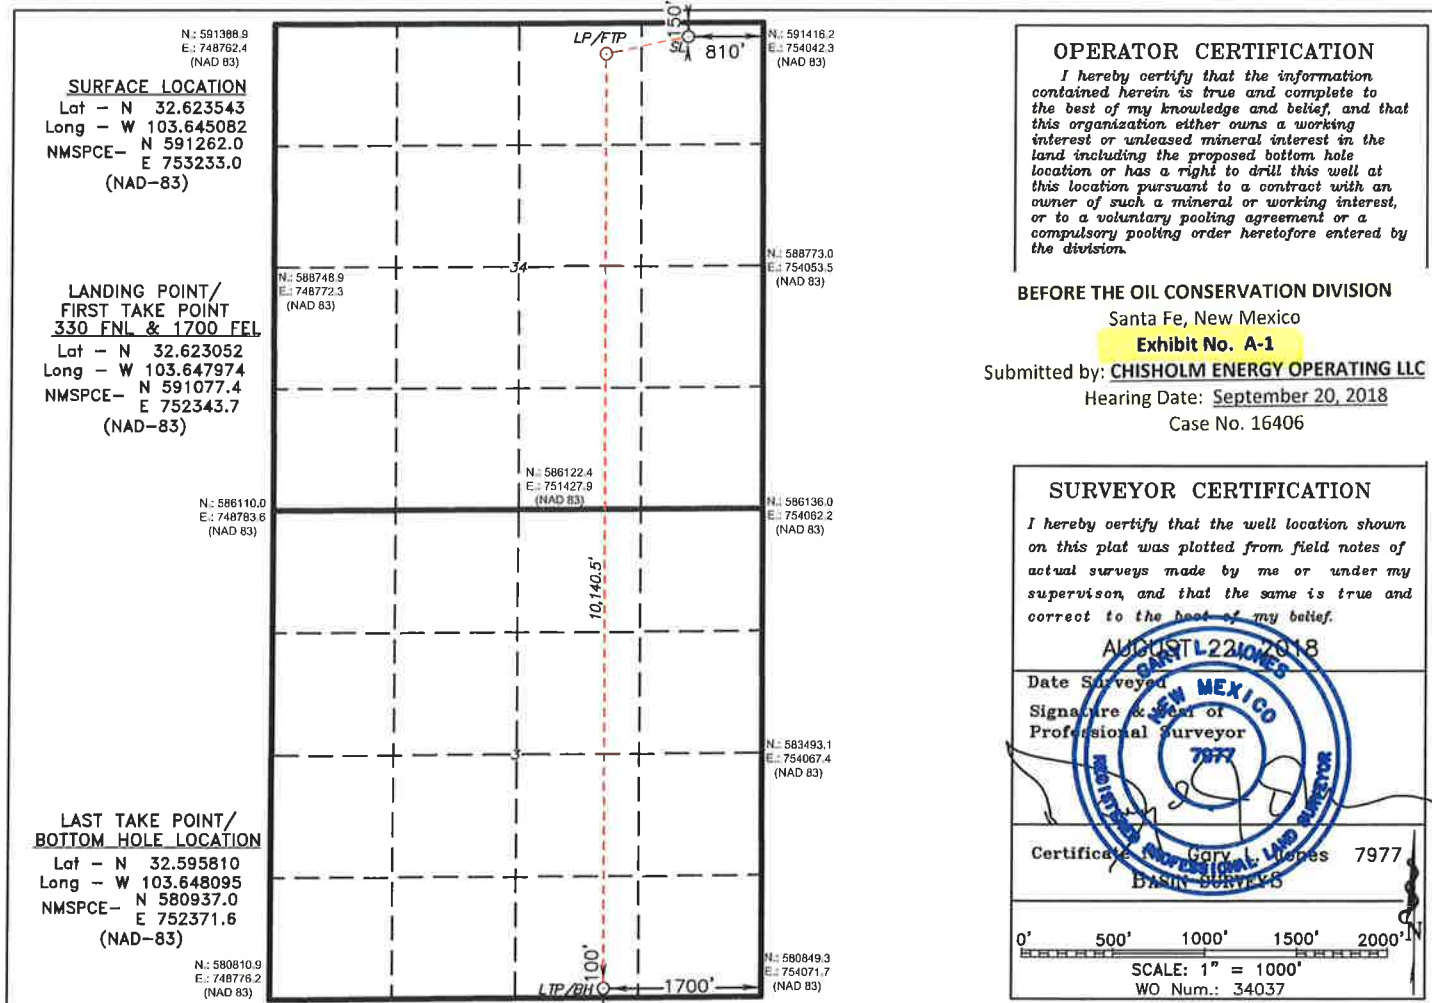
N.: 591388.9
E.: 748762.4
(NAD 83)

SURFACE LOCATION
Lat – N 32.623543
Long – W 103.645082
NMSPCE– N 591262.0
E 753233.0
(NAD–83)

LANDING POINT/
FIRST TAKE POINT
330 FNL & 1700 FEL
Lat – N 32.623052
Long – W 103.647974
NMSPCE– N 591077.4
E 752343.7
(NAD–83)

N.: 586110.0
E.: 748783.6
(NAD 83)

LAST TAKE POINT/
BOTTOM HOLE LOCATION
Lat – N 32.595810
Long – W 103.648095
NMSPCE– N 580937.0
E 752371.6
(NAD–83)

N.: 580810.9
E.: 748776.2
(NAD 83)

150'
LP/FTP
SL
810'
N.: 591416.2
E.: 754042.3
(NAD 83)

N.: 588748.9
E.: 748772.3
(NAD 83)

34

N.: 588773.0
E.: 754053.5
(NAD 83)

N.: 586122.4
E.: 751427.9
(NAD 83)

N.: 586136.0
E.: 754062.2
(NAD 83)

10,140.5'

3

N.: 583493.1
E.: 754067.4
(NAD 83)

100'
LTP/BH
1700'
N.: 580849.3
E.: 754071.7
(NAD 83)

OPERATOR CERTIFICATION
I hereby certify that the information contained herein is true and complete to the best of my knowledge and belief, and that this organization either owns a working interest or unleased mineral interest in the land including the proposed bottom hole location or has a right to drill this well at this location pursuant to a contract with an owner of such a mineral or working interest, or to a voluntary pooling agreement or a compulsory pooling order heretofore entered by the division.

BEFORE THE OIL CONSERVATION DIVISION
Santa Fe, New Mexico
Exhibit No. A-1
Submitted by: CHISHOLM ENERGY OPERATING LLC
Hearing Date: September 20, 2018
Case No. 16406

SURVEYOR CERTIFICATION
I hereby certify that the well location shown on this plat was plotted from field notes of actual surveys made by me or under my supervison, and that the same is true and correct to the best of my belief.

AUGUST 22, 2018
Date Surveyed
Signature & Seal of Professional Surveyor

GARY L. JONES
NEW MEXICO
7977
REGISTERED PROFESSIONAL LAND SURVEYOR

Certificate Gary L. Jones 7977
BASIN SURVEYS

0' 500' 1000' 1500' 2000'
SCALE: 1" = 1000'
WO Num.: 34037
N